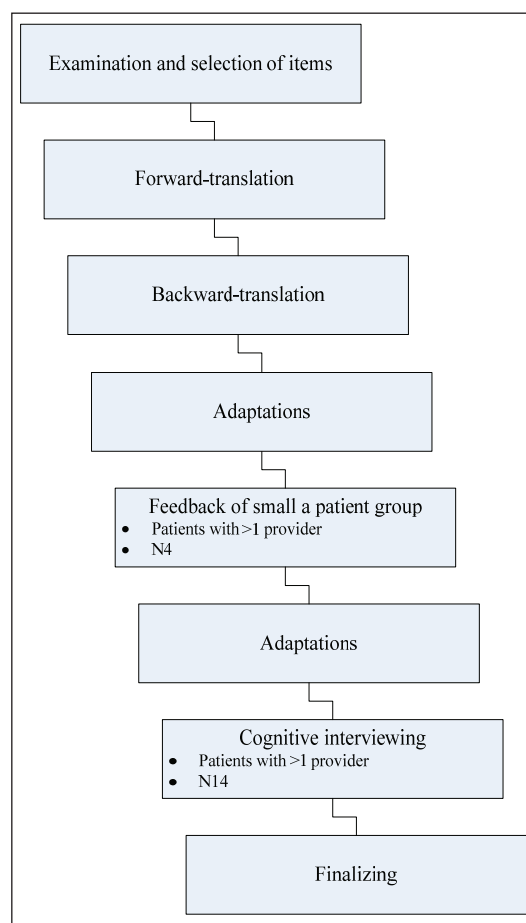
Examination and selection of items

Forward-translation

Backward-translation

Adaptations

Feedback of small a patient group
- Patients with >1 provider
- N4

Adaptations

Cognitive interviewing
- Patients with >1 provider
- N14

Finalizing